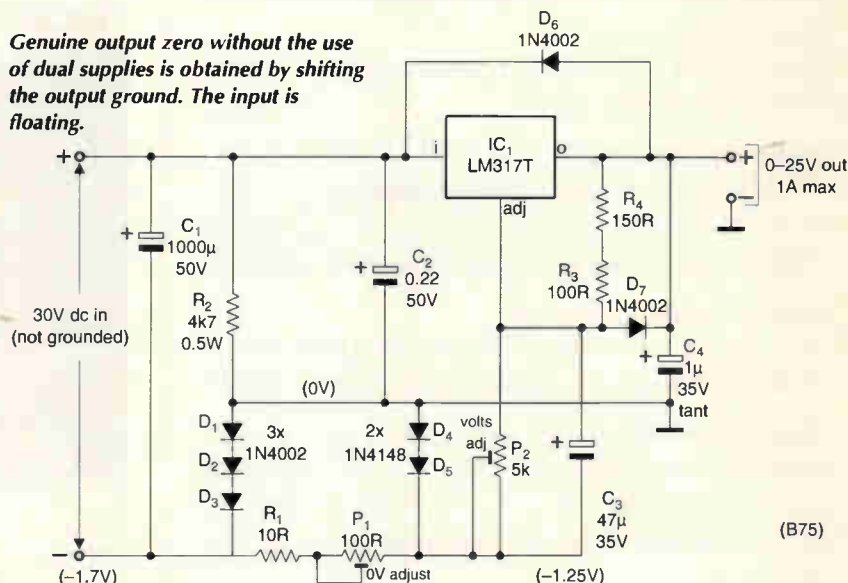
Genuine output zero without the use of dual supplies is obtained by shifting the output ground. The input is floating.

$D_6$
1N4002

+
$IC_1$
LM317T
i
o
adj
+
0–25V out
1A max
−

$C_1$
1000µ
50V
+

$C_2$
0.22
50V
+

$R_4$
150R

$R_3$
100R

$D_7$
1N4002

$C_4$
1µ
35V
tant
+

30V dc in
(not grounded)

$R_2$
4k7
0.5W

(0V)

$D_1$
$D_2$
$D_3$
3x
1N4002

2x
1N4148
$D_4$
$D_5$

volts
adj
$P_2$
5k

+
$C_3$
47µ
35V

$R_1$
10R

$P_1$
100R
0V adjust

−
(−1.7V)

(−1.25V)

(B75)